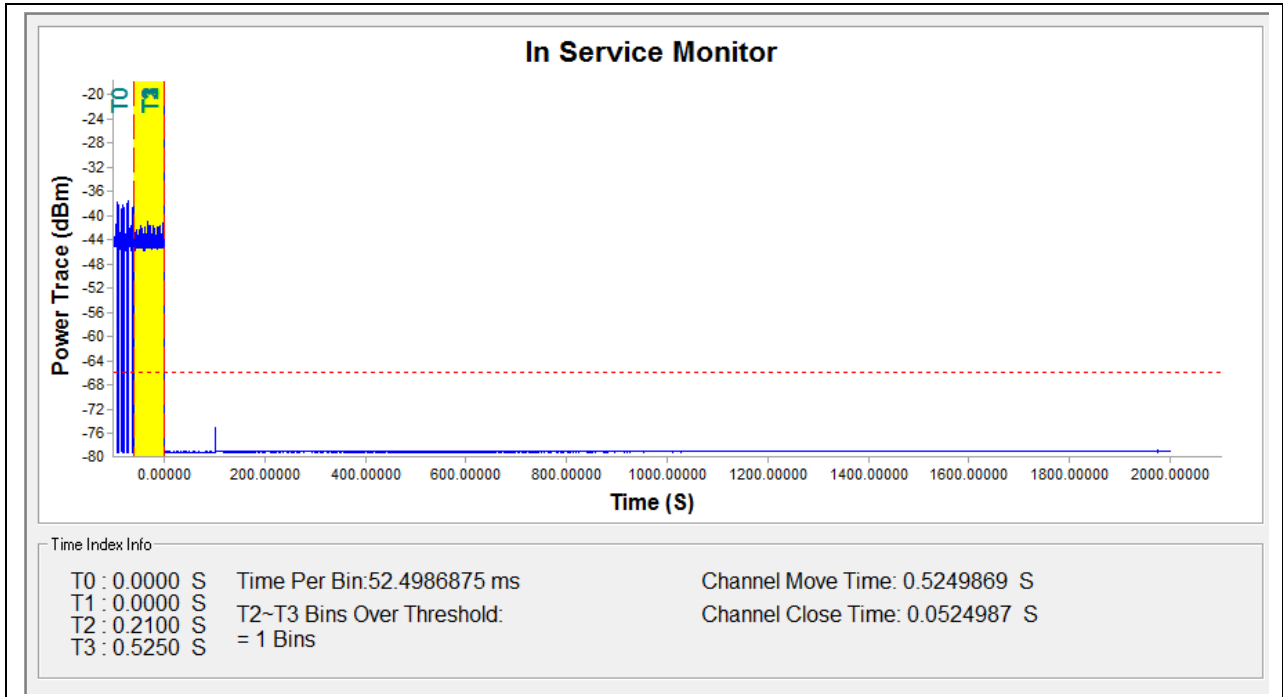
In Service Monitor

T0
T3

Power Trace (dBm)

-20
-24
-28
-32
-36
-40
-44
-48
-52
-56
-60
-64
-68
-72
-76
-80

0.00000 200.00000 400.00000 600.00000 800.00000 1000.00000 1200.00000 1400.00000 1600.00000 1800.00000 2000.00000

Time (S)

Time Index Info

T0 : 0.0000 S
T1 : 0.0000 S
T2 : 0.2100 S
T3 : 0.5250 S

Time Per Bin:52.4986875 ms
T2~T3 Bins Over Threshold:
= 1 Bins

Channel Move Time: 0.5249869 S
Channel Close Time: 0.0524987 S